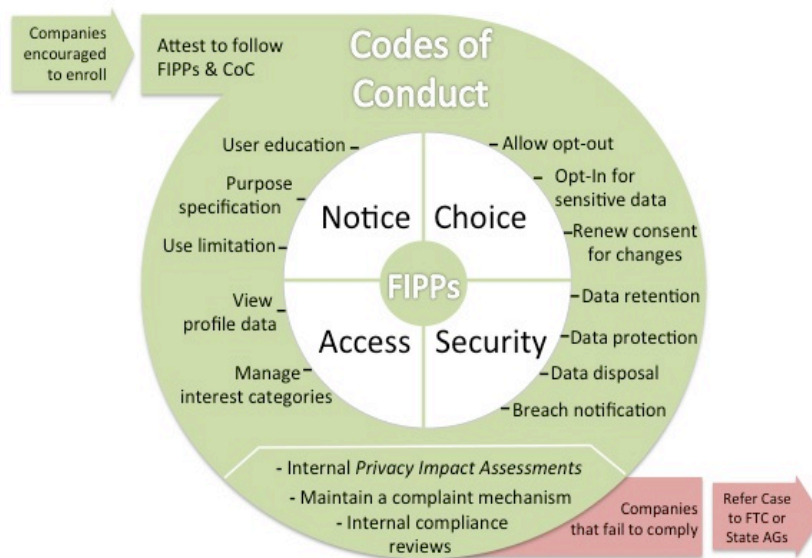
Companies encouraged to enroll

Attest to follow FIPPs & CoC

Codes of Conduct

User education -

Purpose specification -

Use limitation -

View profile data -

Manage interest categories -

- Allow opt-out

- Opt-In for sensitive data

- Renew consent for changes

- Data retention

- Data protection

- Data disposal

- Breach notification

Notice

Choice

FIPPs

Access

Security

- Internal *Privacy Impact Assessments*
- Maintain a complaint mechanism
- Internal compliance reviews

Companies that fail to comply

Refer Case to FTC or State AGs